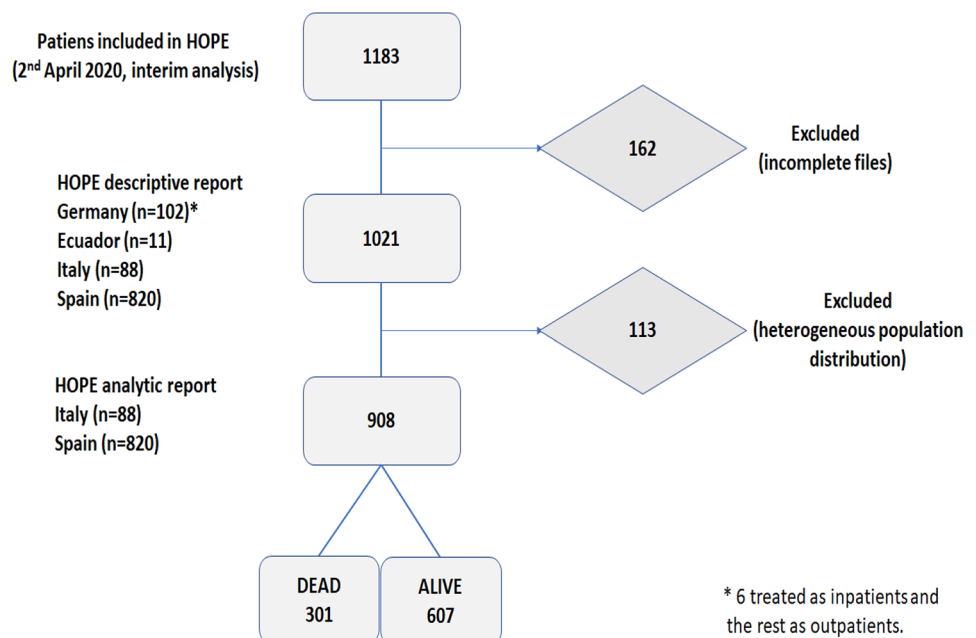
Patiens included in HOPE
(2$^{nd}$ April 2020, interim analysis)

1183

162

Excluded
(incomplete files)

HOPE descriptive report
Germany (n=102)*
Ecuador (n=11)
Italy (n=88)
Spain (n=820)

1021

113

Excluded
(heterogeneous population distribution)

HOPE analytic report
Italy (n=88)
Spain (n=820)

908

DEAD
301

ALIVE
607

* 6 treated as inpatients and the rest as outpatients.